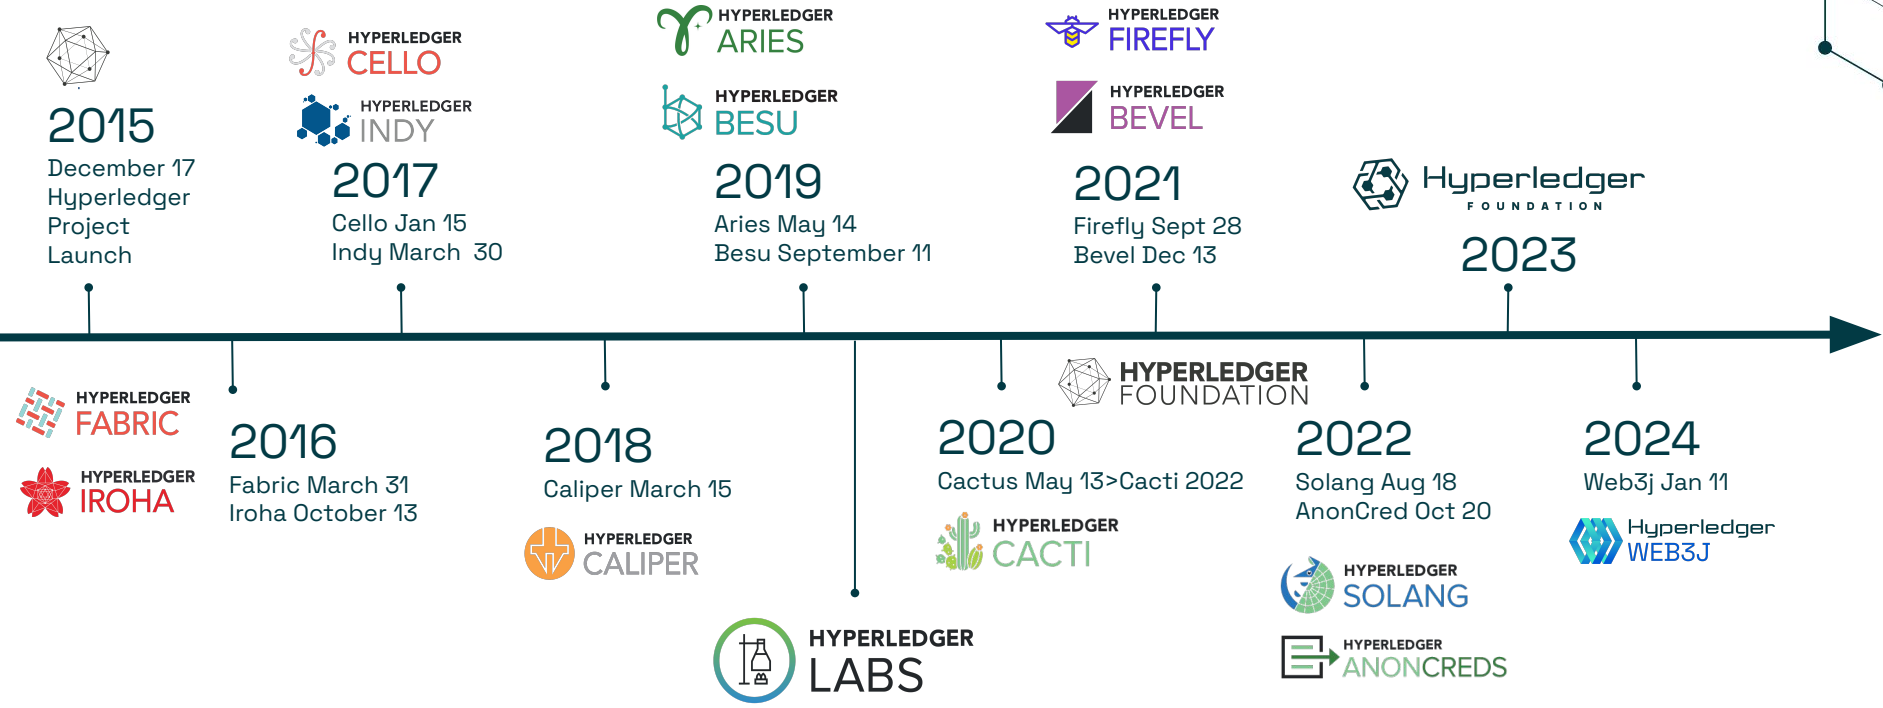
2015
December 17
Hyperledger
Project
Launch

HYPERLEDGER
CELLO

HYPERLEDGER
INDY

2017
Cello Jan 15
Indy March 30

HYPERLEDGER
ARIES

HYPERLEDGER
BESU

2019
Aries May 14
Besu September 11

HYPERLEDGER
FIREFLY

HYPERLEDGER
BEVEL

2021
Firefly Sept 28
Bevel Dec 13

Hyperledger
FOUNDATION

2023

HYPERLEDGER
FABRIC

HYPERLEDGER
IROHA

2016
Fabric March 31
Iroha October 13

2018
Caliper March 15

HYPERLEDGER
CALIPER

HYPERLEDGER
LABS

HYPERLEDGER
FOUNDATION

2020
Cactus May 13>Cacti 2022

HYPERLEDGER
CACTI

2022
Solang Aug 18
AnonCred Oct 20

HYPERLEDGER
SOLANG

HYPERLEDGER
ANONCREDS

2024
Web3j Jan 11

Hyperledger
WEB3J